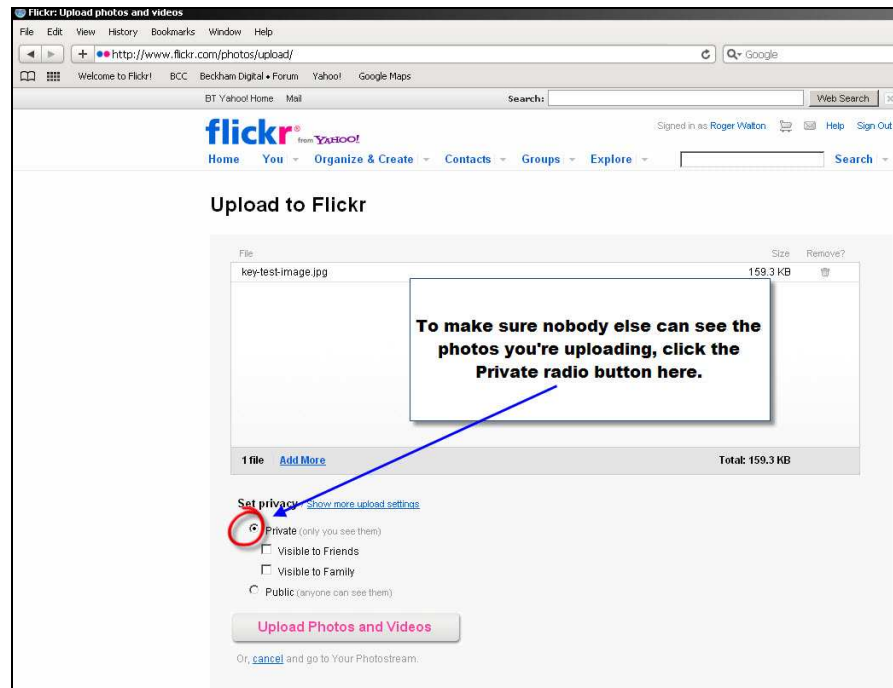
Flickr: Upload photos and videos

File Edit View History Bookmarks Window Help

http://www.flickr.com/photos/upload/

Google

Welcome to Flickr! BCC Beckham Digital • Forum Yahoo! Google Maps

BT Yahoo! Home Mail

Search:

Web Search

flickr from YAHOO!

Signed in as Roger Walton Help Sign Out

Home You Organize & Create Contacts Groups Explore Search

Upload to Flickr

File Size Remove?

key-test-image.jpg 159.3 KB

To make sure nobody else can see the photos you're uploading, click the Private radio button here.

1 file Add More Total: 159.3 KB

Set privacy / Show more upload settings

Private (only you see them)

Visible to Friends

Visible to Family

Public (anyone can see them)

Upload Photos and Videos

Or, cancel and go to Your Photostream.